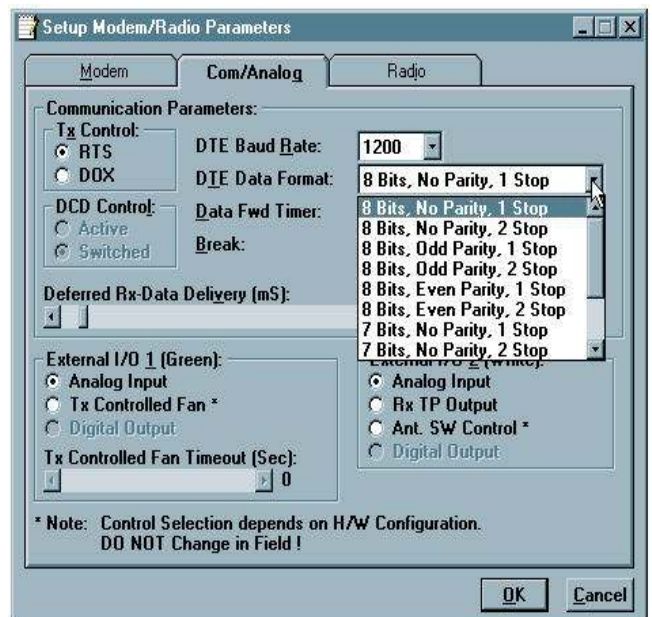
Setup Modem/Radio Parameters

Modem
Com/Analog
Radio

Communication Parameters:
Tx Control:
RTS
DOX
DTE Baud Rate: 1200
DTE Data Format: 8 Bits, No Parity, 1 Stop
DCD Control:
Active
Switched
Data Fwd Timer:
Break:

8 Bits, No Parity, 1 Stop
8 Bits, No Parity, 2 Stop
8 Bits, Odd Parity, 1 Stop
8 Bits, Odd Parity, 2 Stop
8 Bits, Even Parity, 1 Stop
8 Bits, Even Parity, 2 Stop
7 Bits, No Parity, 1 Stop
7 Bits, No Parity, 2 Stop

Deferred Rx-Data Delivery (mS):

External I/O 1 (Green):
Analog Input
Tx Controlled Fan *
Digital Output
Tx Controlled Fan Timeout (Sec):
0

External I/O 2 (White):
Analog Input
Rx TP Output
Ant. SW Control *
Digital Output

* Note: Control Selection depends on H/W Configuration.
DO NOT Change in Field !

OK
Cancel